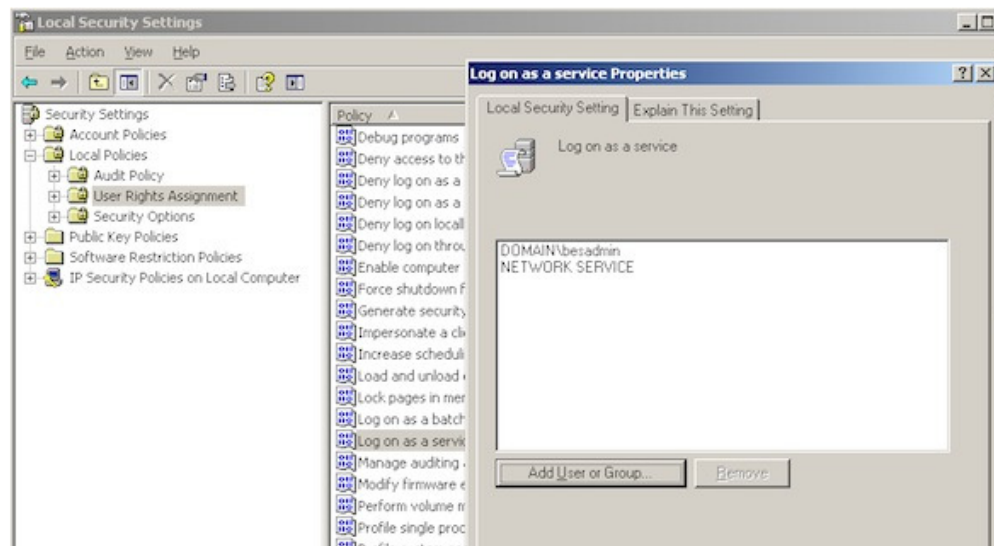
Local Security Settings

File Action View Help

Security Settings
Account Policies
Local Policies
Audit Policy
User Rights Assignment
Security Options
Public Key Policies
Software Restriction Policies
IP Security Policies on Local Computer

Policy
Debug programs
Deny access to th
Deny log on as a
Deny log on as a
Deny log on locall
Deny log on throu
Enable computer
Force shutdown f
Generate security
Impersonate a cli
Increase scheduli
Load and unload
Lock pages in mer
Log on as a batch
Log on as a servic
Manage auditing
Modify firmware e
Perform volume m
Profile single proc

Log on as a service Properties

?

Local Security Setting | Explain This Setting

Log on as a service

DOMAIN\besadmin
NETWORK SERVICE

Add User or Group...
Remove